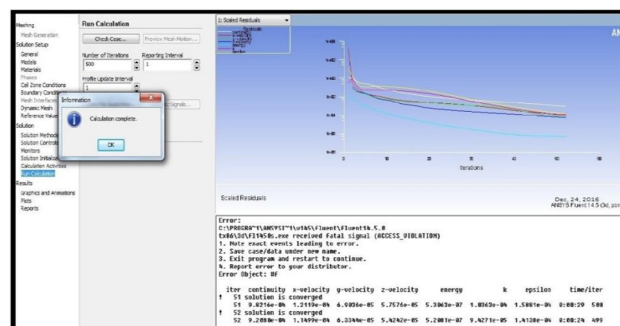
Meshing
Mesh Generation
Solution Setup
General
Models
Materials
Phases
Cell Zone Conditions
Boundary Conditions
Mesh Interfaces
Dynamic Mesh
Reference Values
Solution
Solution Methods
Solution Controls
Monitors
Solution Initialization
Calculation Activities
Run Calculation
Results
Graphics and Animations
Plots
Reports

Run Calculation
Check Case...
Preview Mesh Motion...
Number of Iterations
500
Reporting Interval
1
Profile Update Interval
1

Information
Calculation complete.
OK

1: Scaled Residuals

Iterations

Scaled Residuals

Dec 24, 2016
ANSYS Fluent 14.5 (3d, pbns

Error:
C:\PROGRA~1\ANSYS~1\v145\fluent\fluent14.5.0
tx86\3d\fl1450s.exe received fatal signal (ACCESS_VIOLATION)
1. Note exact events leading to error.
2. Save case/data under new name.
3. Exit program and restart to continue.
4. Report error to your distributor.
Error Object: #f

iter continuity x-velocity y-velocity z-velocity energy k epsilon time/iter
! 51 solution is converged
51 9.0216e-04 1.2119e-05 6.0036e-05 5.7576e-05 5.3063e-07 1.0363e-04 1.5801e-04 0:08:29 500
! 52 solution is converged
52 9.2080e-04 1.1499e-04 6.3344e-05 5.4242e-05 5.2081e-07 9.4271e-05 1.4138e-04 0:08:24 499